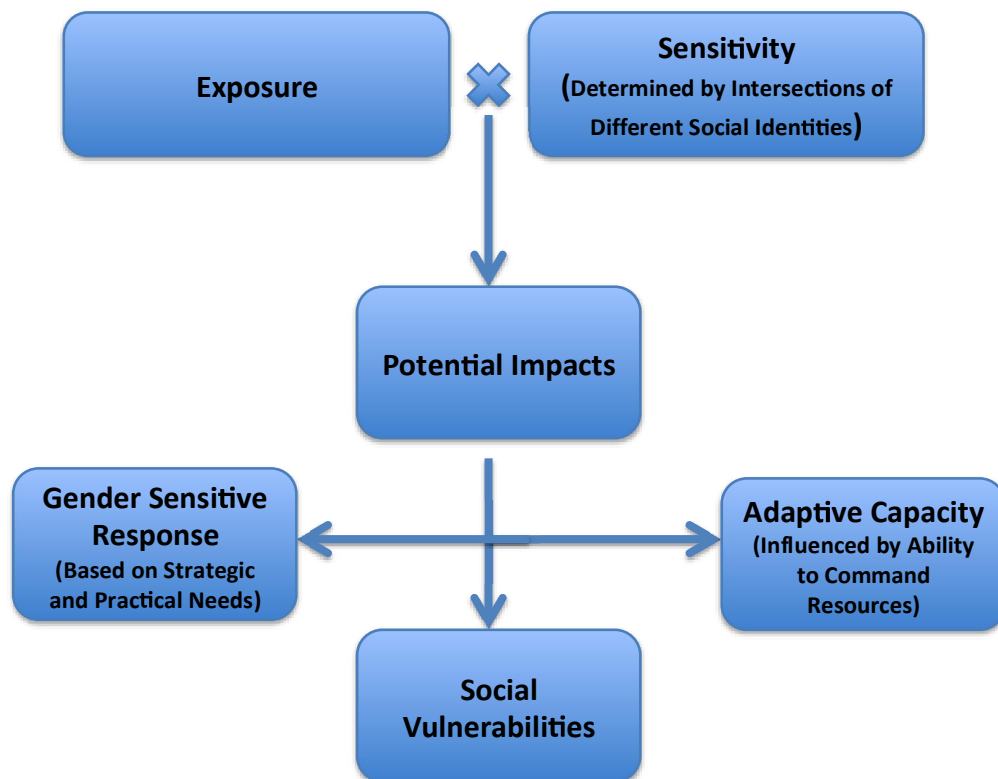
Exposure

Sensitivity
(Determined by Intersections of Different Social Identities)

Potential Impacts

Gender Sensitive Response
(Based on Strategic and Practical Needs)

Adaptive Capacity
(Influenced by Ability to Command Resources)

Social Vulnerabilities